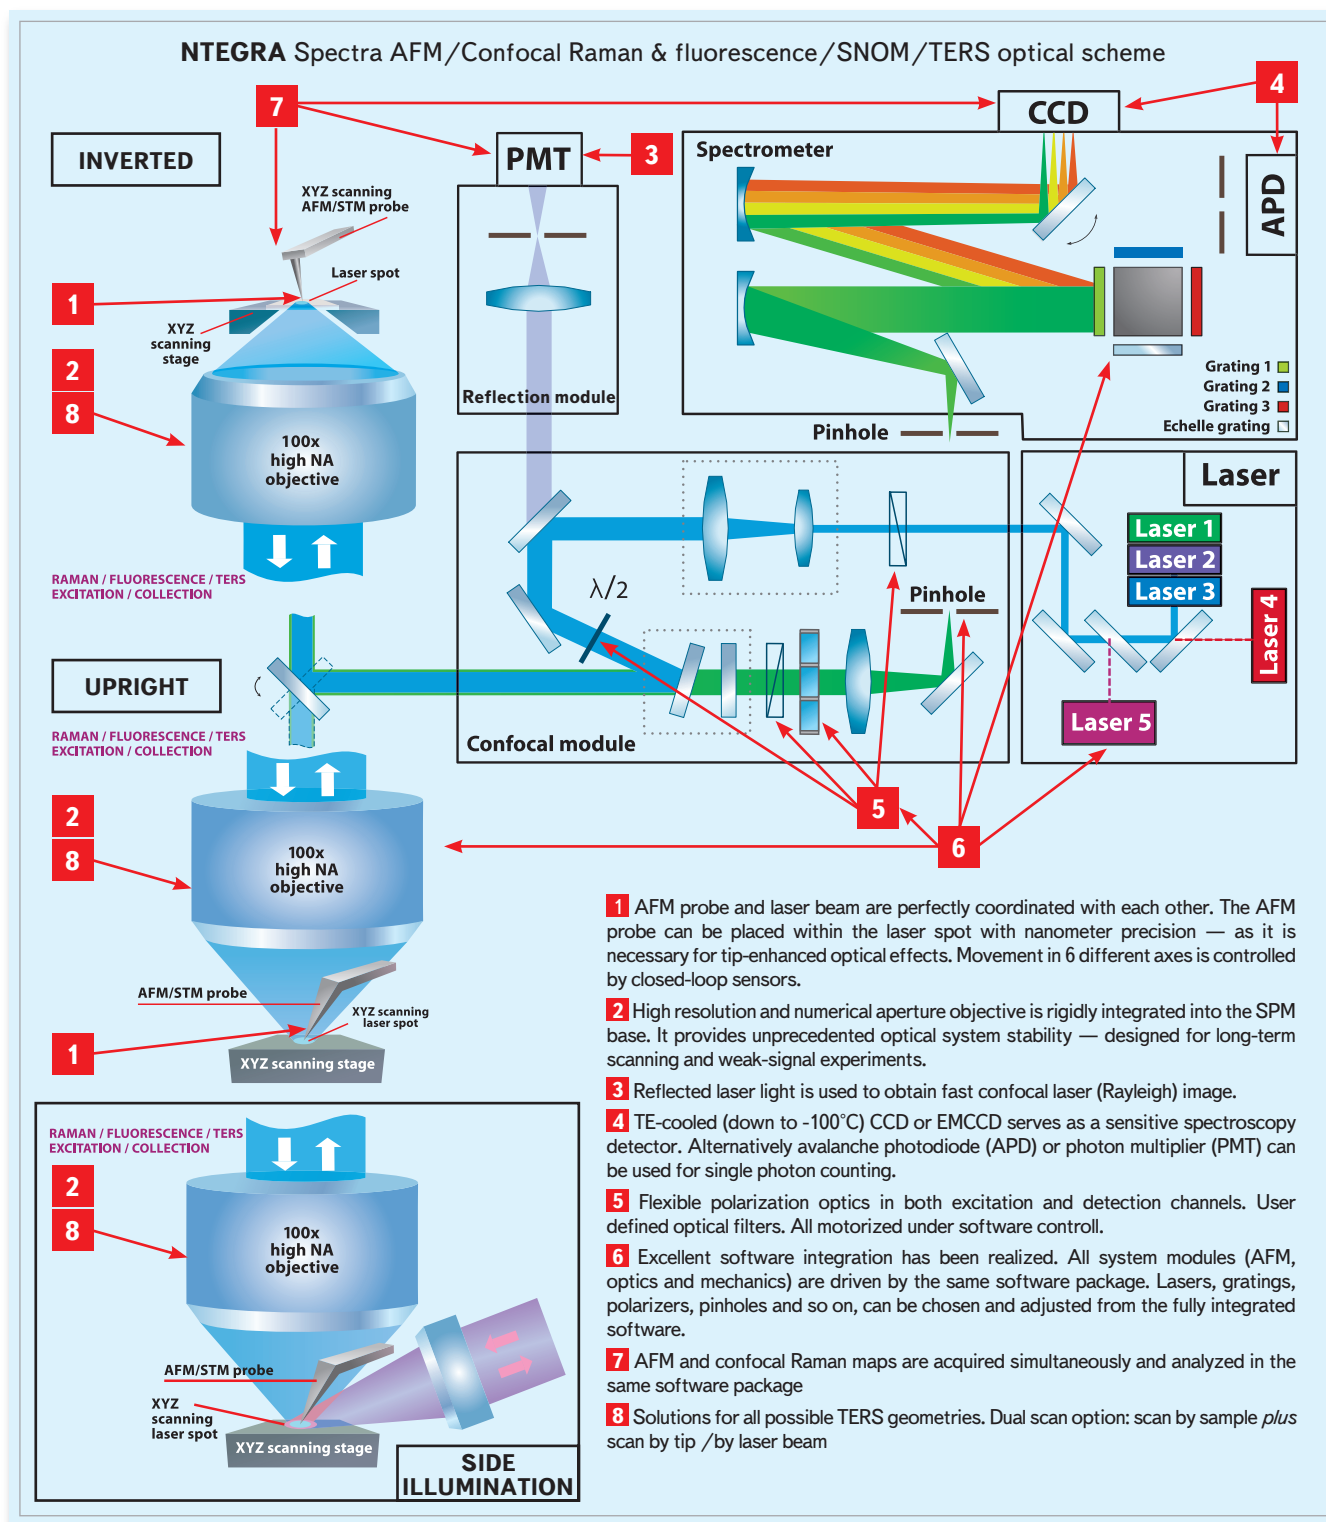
NTEGRA Spectra AFM / Confocal Raman & fluorescence / SNOM / TERS optical scheme

7

CCD

4

PMT

3

INVERTED

XYZ scanning AFM/STM probe

Laser spot

1

XYZ scanning stage

2

8

100x high NA objective

RAMAN / FLUORESCENCE / TERS EXCITATION / COLLECTION

Spectrometer

APD

Reflection module

Grating 1
Grating 2
Grating 3
Echelle grating

Pinhole

Laser

Laser 1
Laser 2
Laser 3
Laser 4
Laser 5

$\lambda/2$

Pinhole

UPRIGHT

RAMAN / FLUORESCENCE / TERS EXCITATION / COLLECTION

Confocal module

2

8

100x high NA objective

5

6

AFM/STM probe

XYZ scanning laser spot

1

XYZ scanning stage

RAMAN / FLUORESCENCE / TERS EXCITATION / COLLECTION

2

8

100x high NA objective

AFM/STM probe

XYZ scanning laser spot

XYZ scanning stage

SIDE ILLUMINATION

1 AFM probe and laser beam are perfectly coordinated with each other. The AFM probe can be placed within the laser spot with nanometer precision — as it is necessary for tip-enhanced optical effects. Movement in 6 different axes is controlled by closed-loop sensors.

2 High resolution and numerical aperture objective is rigidly integrated into the SPM base. It provides unprecedented optical system stability — designed for long-term scanning and weak-signal experiments.

3 Reflected laser light is used to obtain fast confocal laser (Rayleigh) image.

4 TE-cooled (down to -100°C) CCD or EMCCD serves as a sensitive spectroscopy detector. Alternatively avalanche photodiode (APD) or photon multiplier (PMT) can be used for single photon counting.

5 Flexible polarization optics in both excitation and detection channels. User defined optical filters. All motorized under software controll.

6 Excellent software integration has been realized. All system modules (AFM, optics and mechanics) are driven by the same software package. Lasers, gratings, polarizers, pinholes and so on, can be chosen and adjusted from the fully integrated software.

7 AFM and confocal Raman maps are acquired simultaneously and analyzed in the same software package

8 Solutions for all possible TERS geometries. Dual scan option: scan by sample *plus* scan by tip / by laser beam